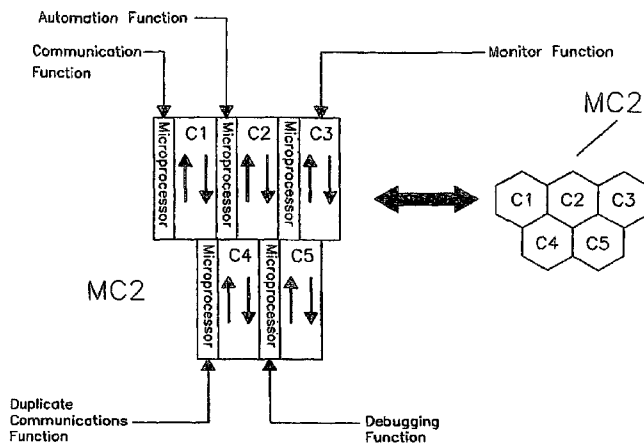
Automation Function

Communication Function

Monitor Function

Microprocessor

C1

Microprocessor

C2

Microprocessor

C3

MC2

C1

C2

C3

C4

C5

Microprocessor

C4

Microprocessor

C5

MC2

Duplicate Communications Function

Debugging Function